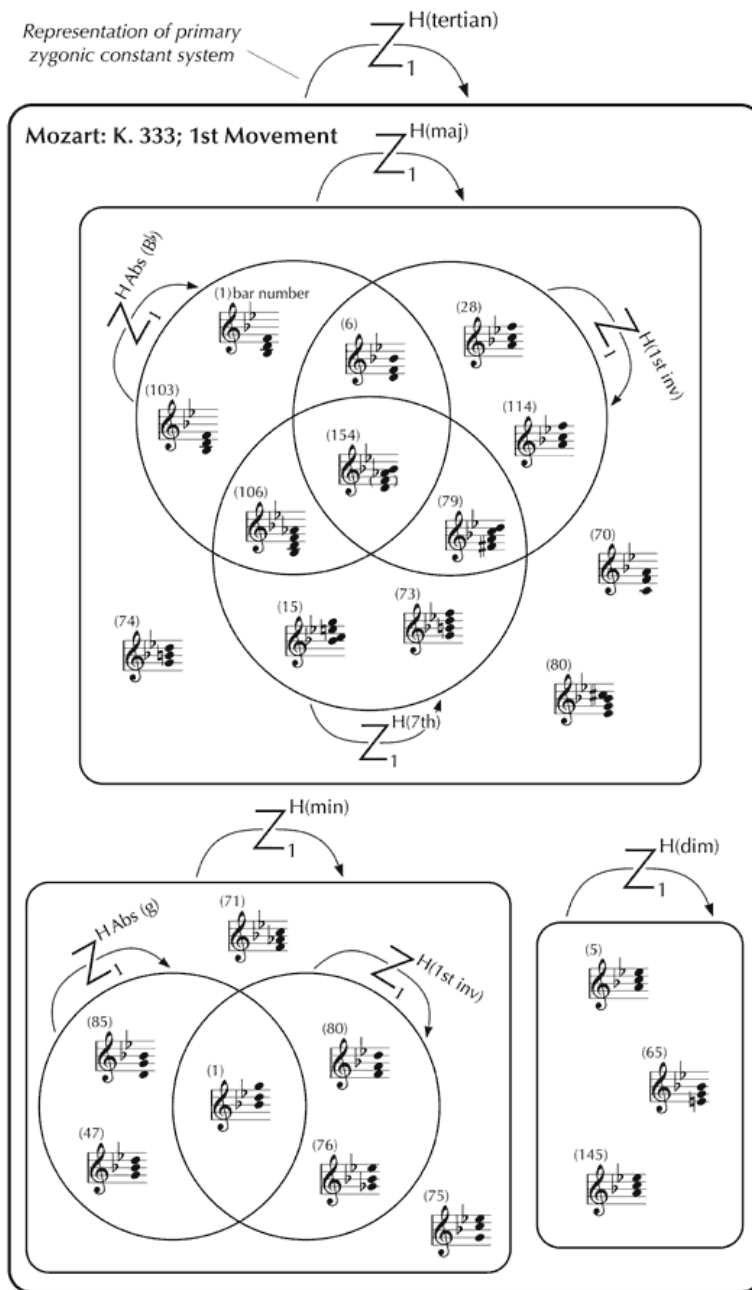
Representation of primary zygonic constant system

$Z_1^{H(tertian)}$

Mozart: K. 333; 1st Movement

$Z_1^{H(maj)}$

$Z_1^{H\,Abs\,(B♭)}$

(1) bar number

(6)

(28)

$Z_1^{H(1st\,inv)}$

(103)

(114)

(154)

(106)

(79)

(70)

(15)

(73)

(74)

(80)

$Z_1^{H(7th)}$

$Z_1^{H(min)}$

$Z_1^{H(dim)}$

$Z_1^{H\,Abs\,(g)}$

(71)

$Z_1^{H(1st\,inv)}$

(5)

(85)

(80)

(1)

(65)

(47)

(76)

(145)

(75)